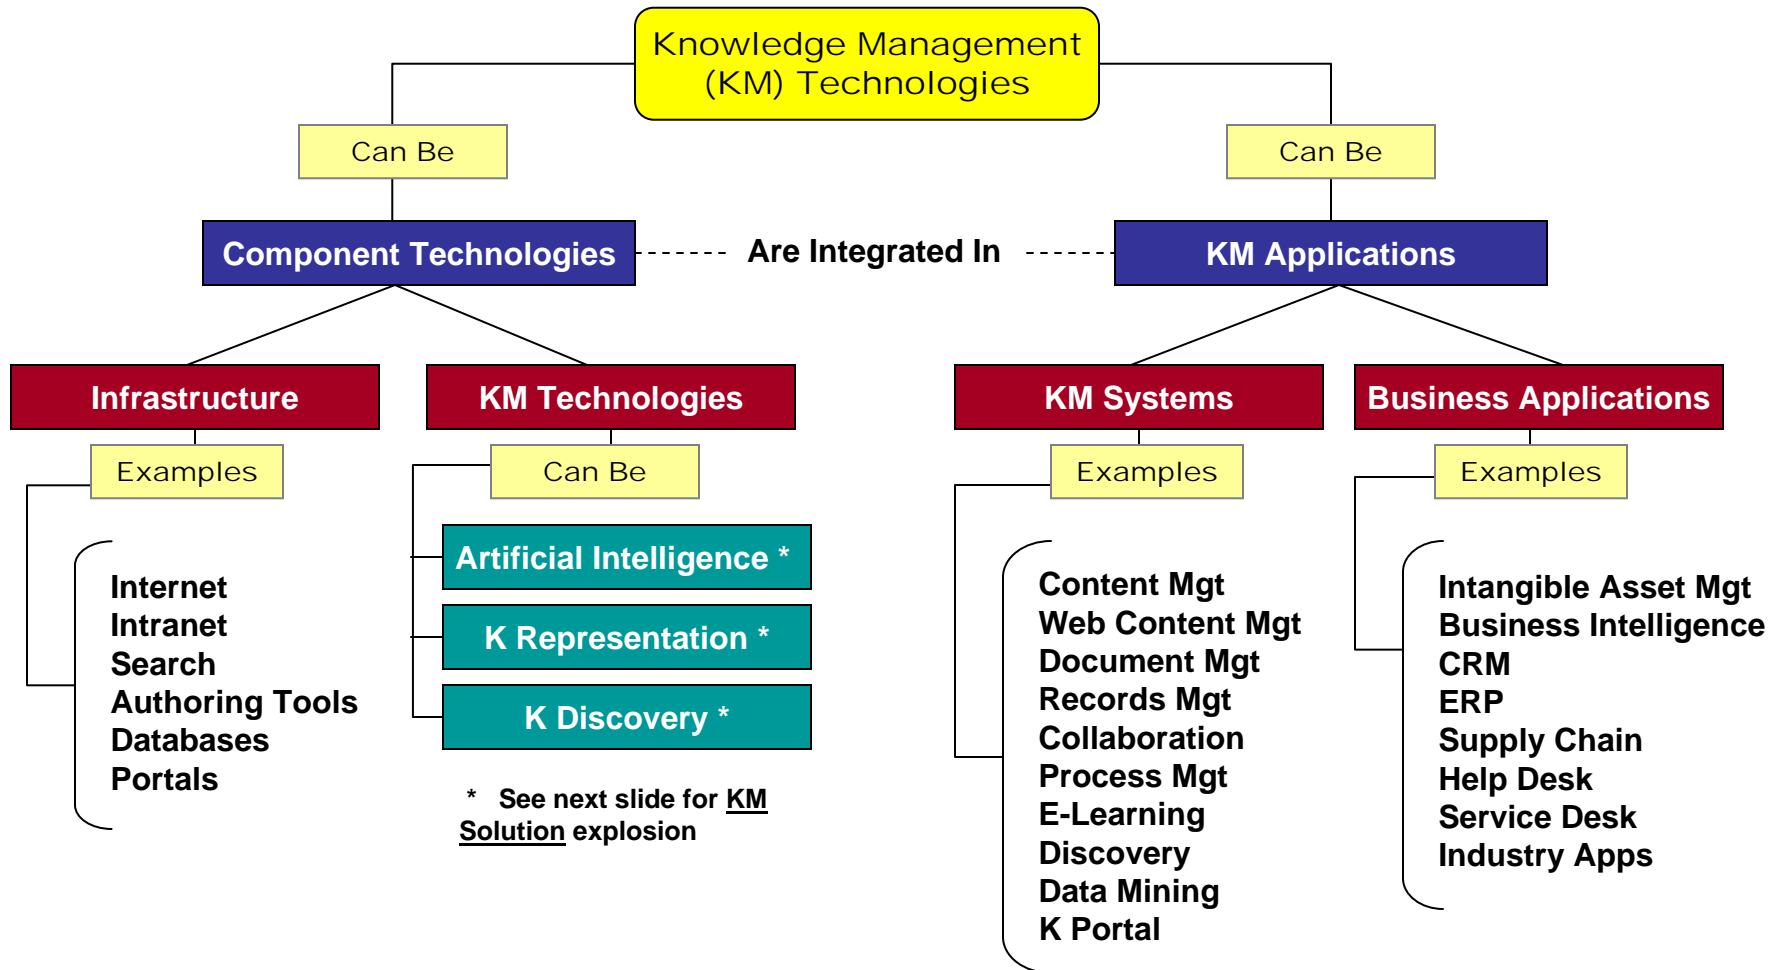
Knowledge Management (KM) Technologies

Can Be

Can Be

Component Technologies

Are Integrated In

KM Applications

Infrastructure

Examples

Internet
Intranet
Search
Authoring Tools
Databases
Portals

KM Technologies

Can Be

Artificial Intelligence *

K Representation *

K Discovery *

* See next slide for KM Solution explosion

KM Systems

Examples

Content Mgt
Web Content Mgt
Document Mgt
Records Mgt
Collaboration
Process Mgt
E-Learning
Discovery
Data Mining
K Portal

Business Applications

Examples

Intangible Asset Mgt
Business Intelligence
CRM
ERP
Supply Chain
Help Desk
Service Desk
Industry Apps